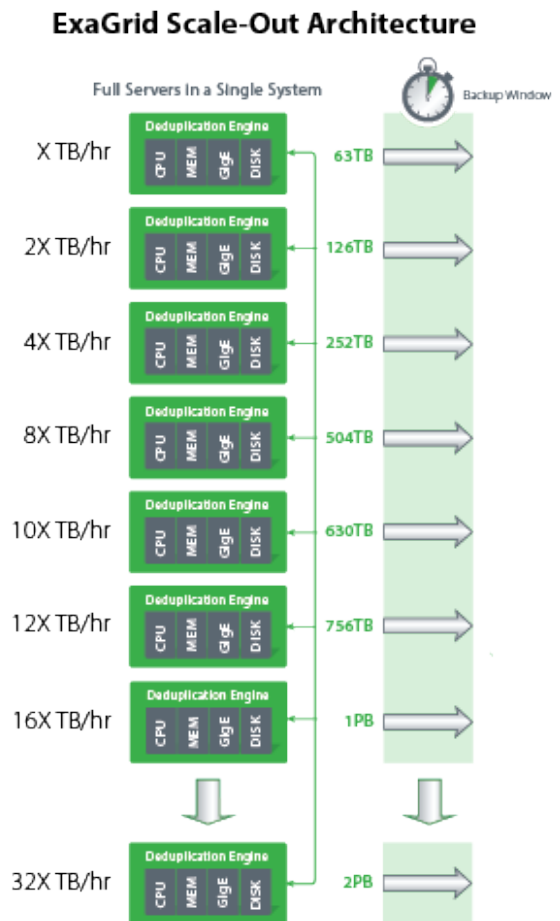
ExaGrid Scale-Out Architecture

Full Servers in a Single System

Backup Window

X TB/hr
Deduplication Engine
CPU MEM GigE DISK
63TB

2X TB/hr
Deduplication Engine
CPU MEM GigE DISK
126TB

4X TB/hr
Deduplication Engine
CPU MEM GigE DISK
252TB

8X TB/hr
Deduplication Engine
CPU MEM GigE DISK
504TB

10X TB/hr
Deduplication Engine
CPU MEM GigE DISK
630TB

12X TB/hr
Deduplication Engine
CPU MEM GigE DISK
756TB

16X TB/hr
Deduplication Engine
CPU MEM GigE DISK
1PB

32X TB/hr
Deduplication Engine
CPU MEM GigE DISK
2PB